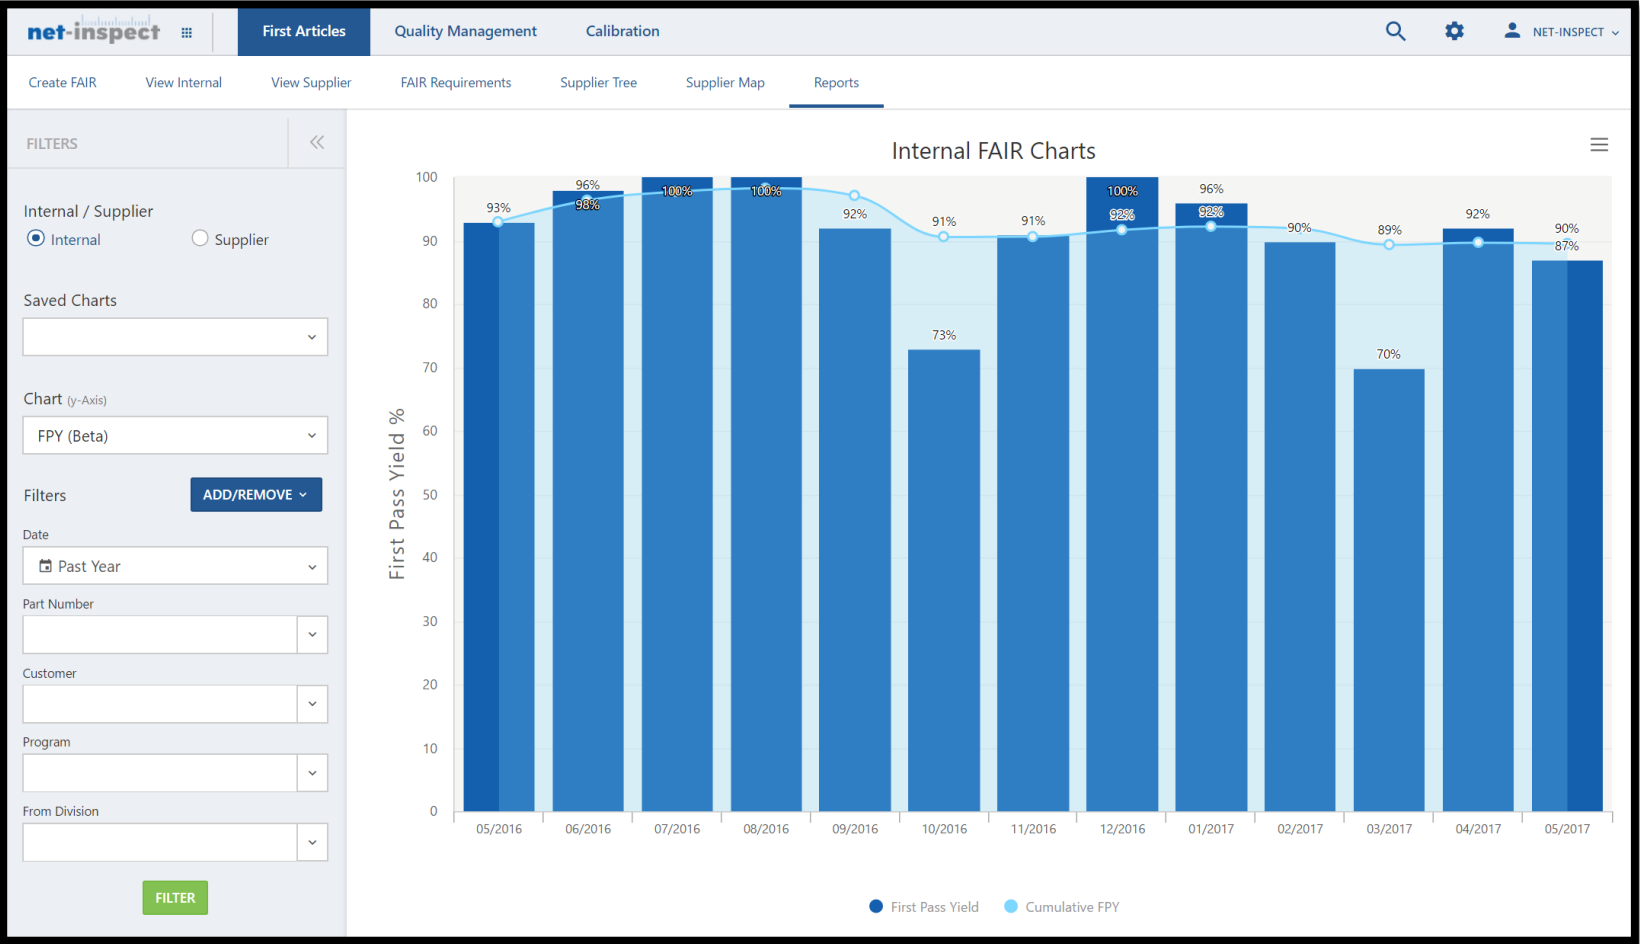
net-inspect

First Articles
Quality Management
Calibration

NET-INSPECT

Create FAIR
View Internal
View Supplier
FAIR Requirements
Supplier Tree
Supplier Map
Reports

FILTERS

Internal / Supplier
Internal
Supplier

Saved Charts

Chart (y-Axis)
FPY (Beta)

Filters
ADD/REMOVE

Date
Past Year

Part Number

Customer

Program

From Division

FILTER

Internal FAIR Charts

First Pass Yield %

100
90
80
70
60
50
40
30
20
10
0

93%
96%
98%
100%
100%
92%
91%
73%
91%
100%
92%
96%
92%
90%
89%
70%
92%
90%
87%

05/2016
06/2016
07/2016
08/2016
09/2016
10/2016
11/2016
12/2016
01/2017
02/2017
03/2017
04/2017
05/2017

First Pass Yield
Cumulative FPY